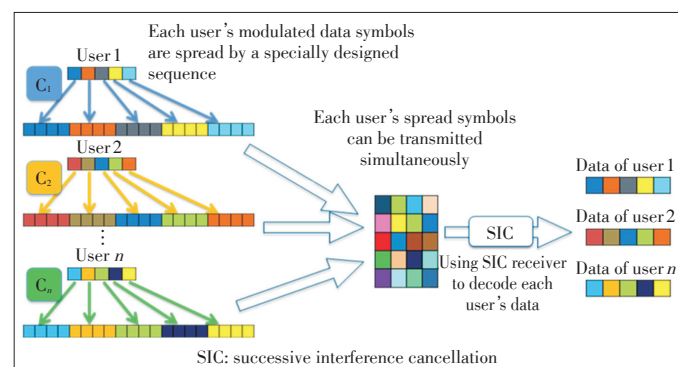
Each user's modulated data symbols are spread by a specially designed sequence

User 1

$C_1$

User 2

$C_2$

⋮

User $n$

$C_n$

Each user's spread symbols can be transmitted simultaneously

SIC

Using SIC receiver to decode each user's data

Data of user 1

Data of user 2

Data of user $n$

SIC: successive interference cancellation